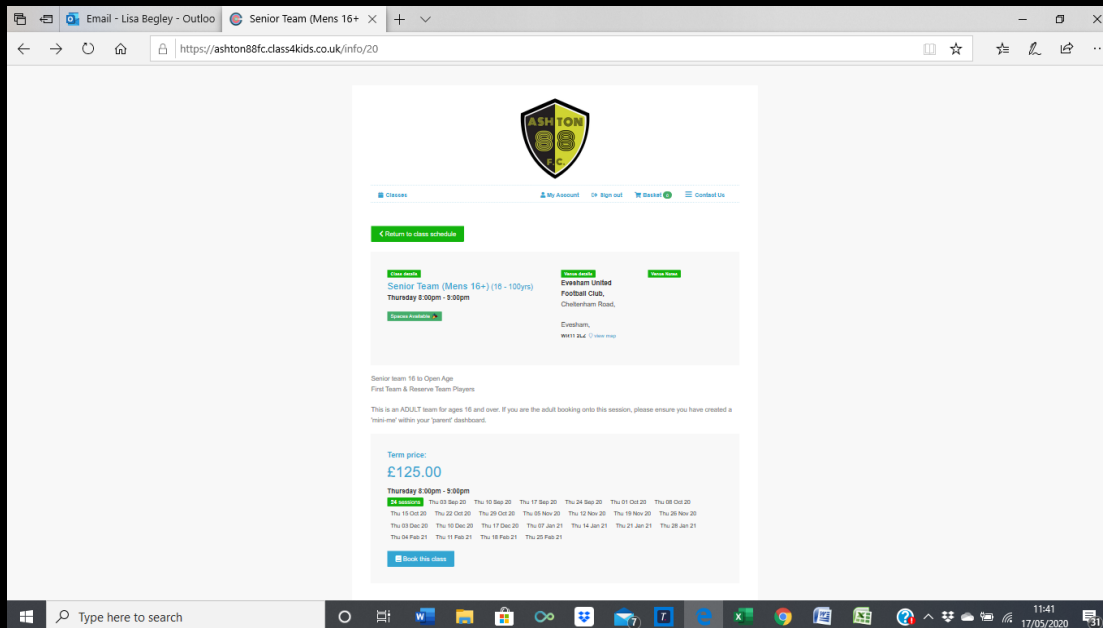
Email - Lisa Begley - Outloo

Senior Team (Mens 16+

https://ashton88fc.class4kids.co.uk/info/20

ASHTON 88 F.C.

Classes

My Account

Sign out

Basket 0

Contact Us

Return to class schedule

Class details

Senior Team (Mens 16+) (16 - 100yrs)

Thursday 8:00pm - 9:00pm

Spaces Available

Venue details

Evesham United Football Club,

Cheltenham Road,

Evesham,

WR11 2LZ view map

Venue Notes

Senior team 16 to Open Age

First Team & Reserve Team Players

This is an ADULT team for ages 16 and over. If you are the adult booking onto this session, please ensure you have created a 'mini-me' within your 'parent' dashboard.

Term price:

£125.00

Thursday 8:00pm - 9:00pm

24 sessions Thu 03 Sep 20 Thu 10 Sep 20 Thu 17 Sep 20 Thu 24 Sep 20 Thu 01 Oct 20 Thu 08 Oct 20 Thu 15 Oct 20 Thu 22 Oct 20 Thu 29 Oct 20 Thu 05 Nov 20 Thu 12 Nov 20 Thu 19 Nov 20 Thu 26 Nov 20 Thu 03 Dec 20 Thu 10 Dec 20 Thu 17 Dec 20 Thu 07 Jan 21 Thu 14 Jan 21 Thu 21 Jan 21 Thu 28 Jan 21 Thu 04 Feb 21 Thu 11 Feb 21 Thu 18 Feb 21 Thu 25 Feb 21

Book this class

Type here to search

11:41
17/05/2020